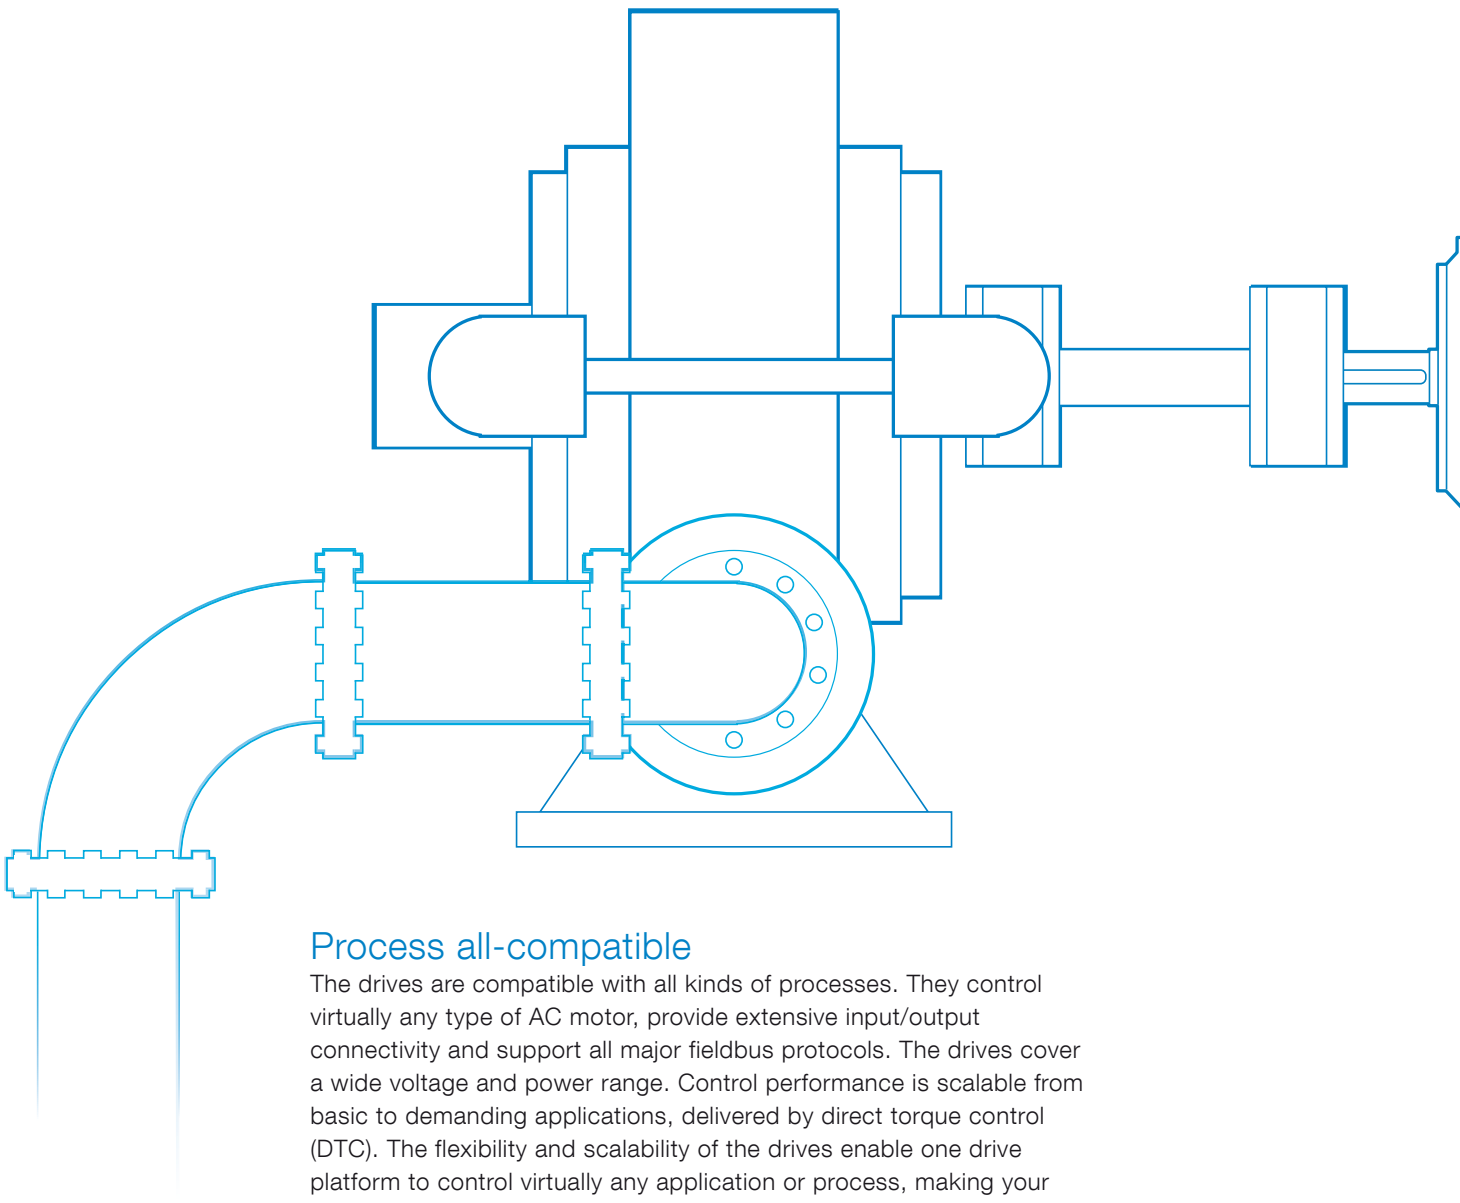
Process all-compatible

The drives are compatible with all kinds of processes. They control virtually any type of AC motor, provide extensive input/output connectivity and support all major fieldbus protocols. The drives cover a wide voltage and power range. Control performance is scalable from basic to demanding applications, delivered by direct torque control (DTC). The flexibility and scalability of the drives enable one drive platform to control virtually any application or process, making your